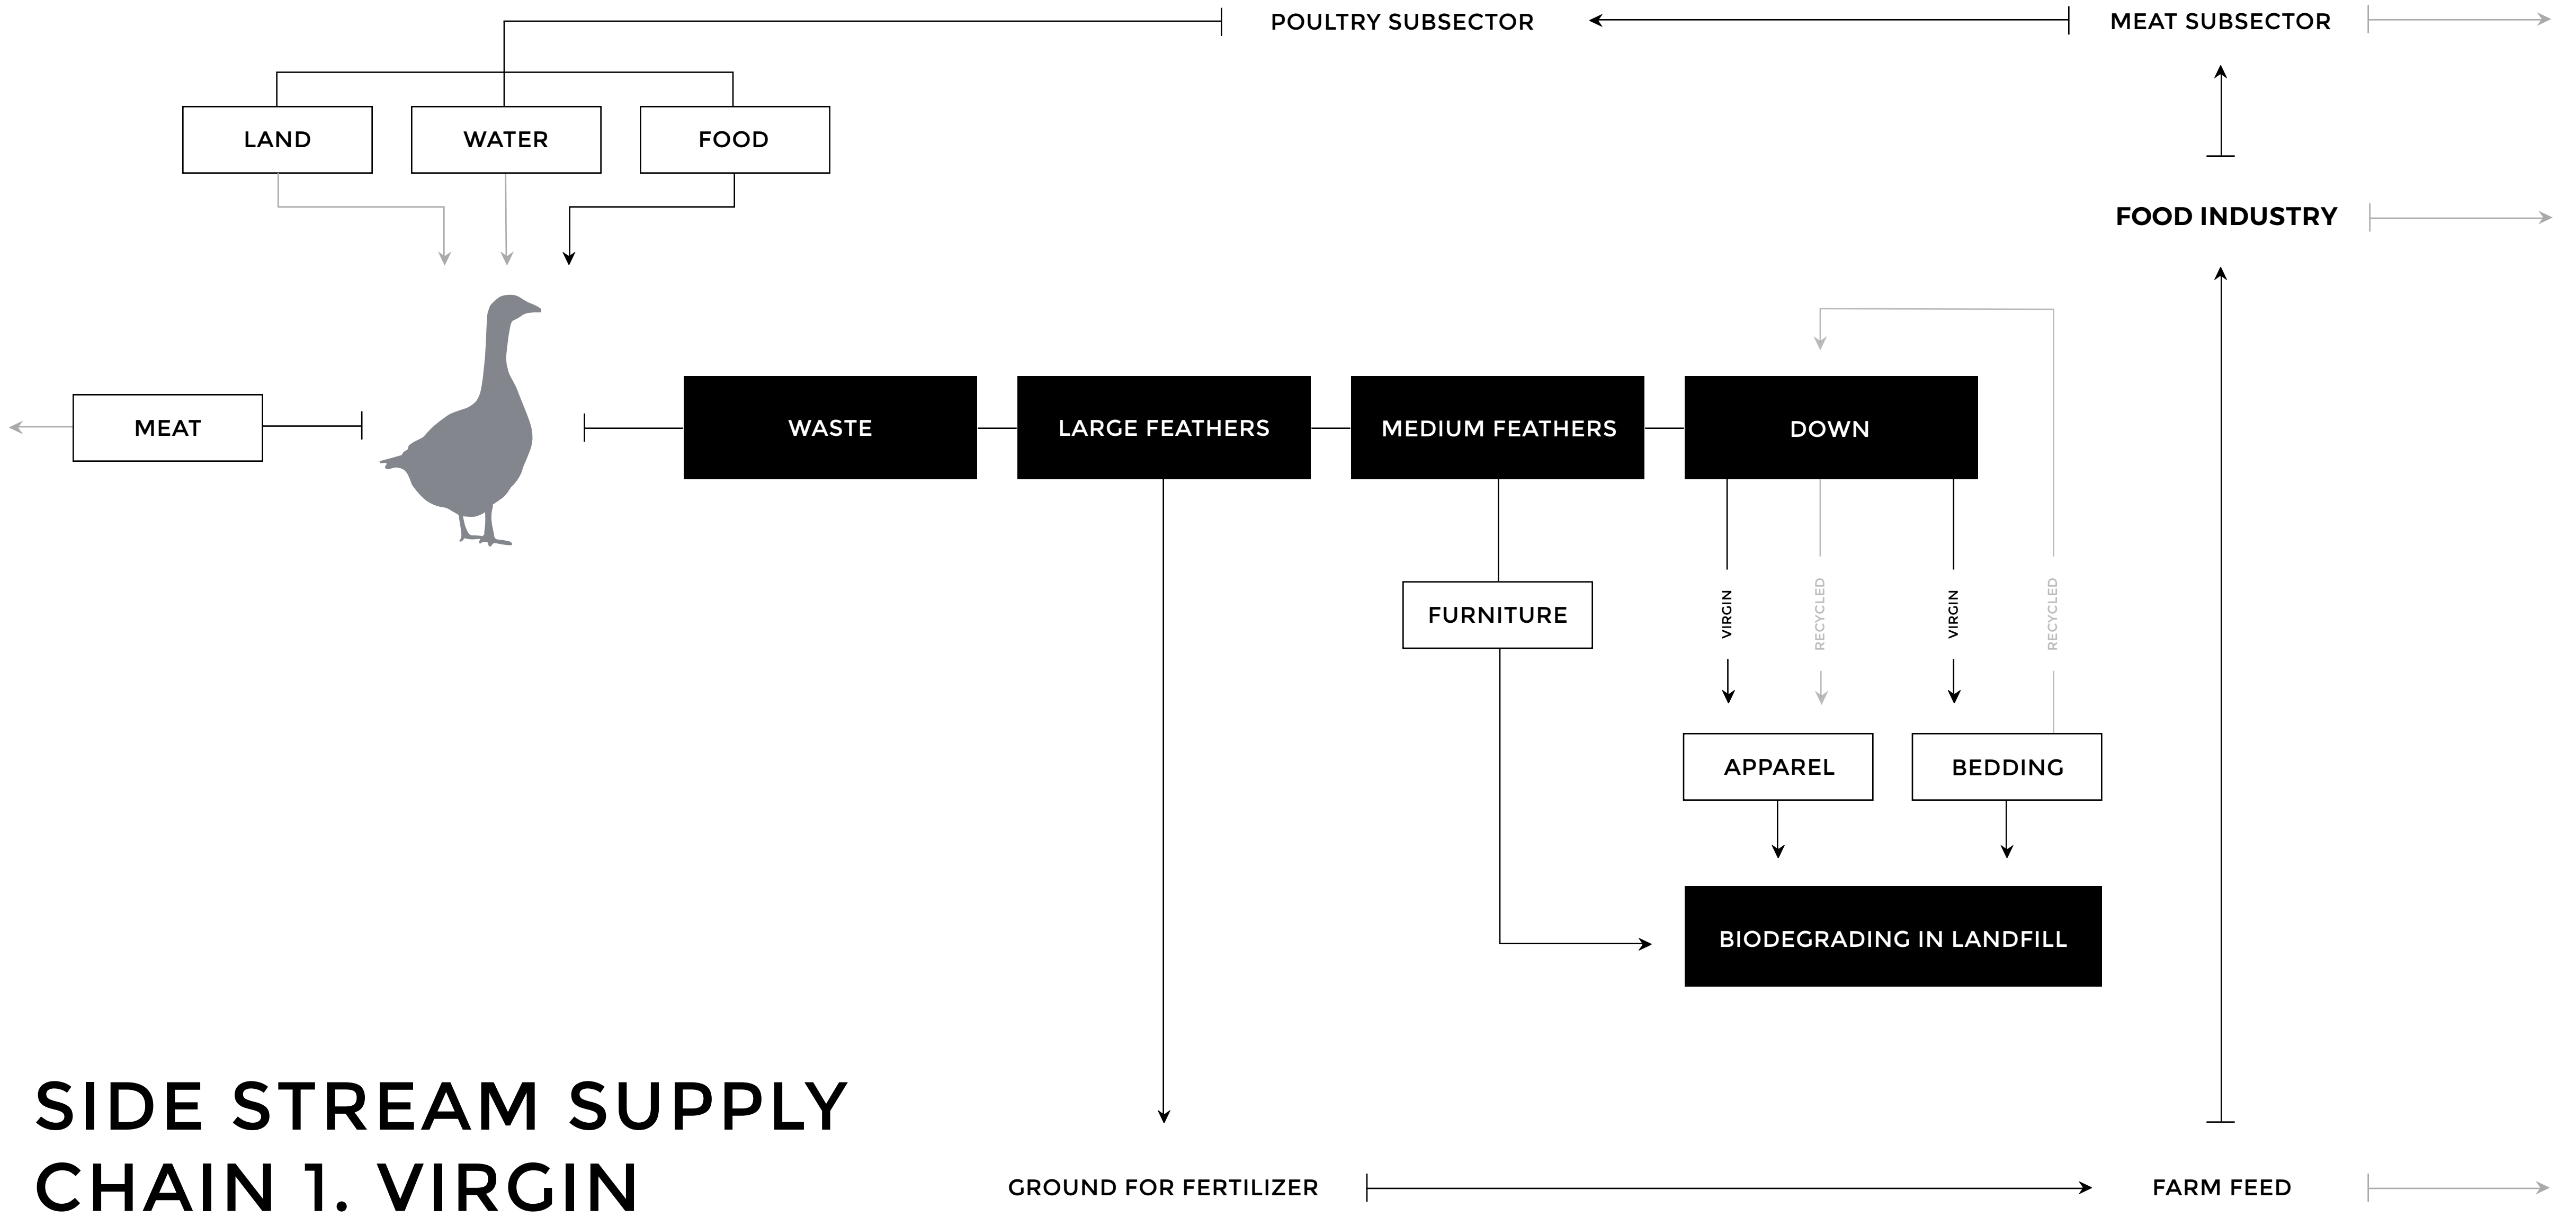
POULTRY SUBSECTOR

MEAT SUBSECTOR

LAND

WATER

FOOD

FOOD INDUSTRY

MEAT

WASTE

LARGE FEATHERS

MEDIUM FEATHERS

DOWN

FURNITURE

VIRGIN

RECYCLED

VIRGIN

RECYCLED

APPAREL

BEDDING

BIODEGRADING IN LANDFILL

SIDE STREAM SUPPLY CHAIN 1. VIRGIN

GROUND FOR FERTILIZER

FARM FEED